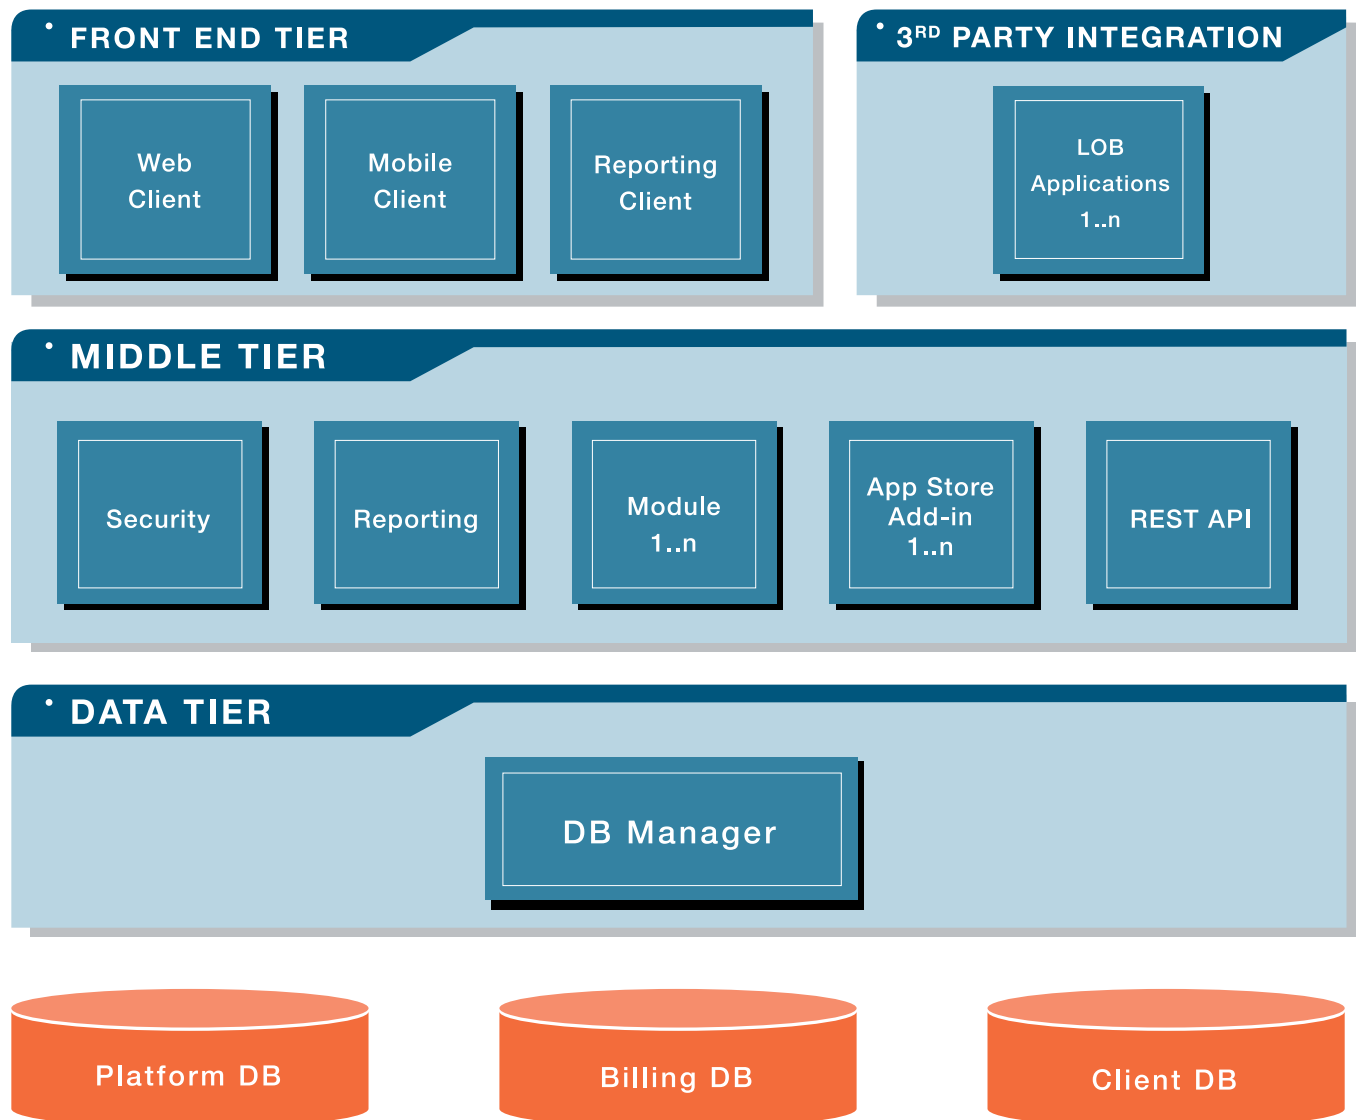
FRONT END TIER

Web Client

Mobile Client

Reporting Client

3$^{RD}$ PARTY INTEGRATION

LOB Applications 1..n

MIDDLE TIER

Security

Reporting

Module 1..n

App Store Add-in 1..n

REST API

DATA TIER

DB Manager

Platform DB

Billing DB

Client DB